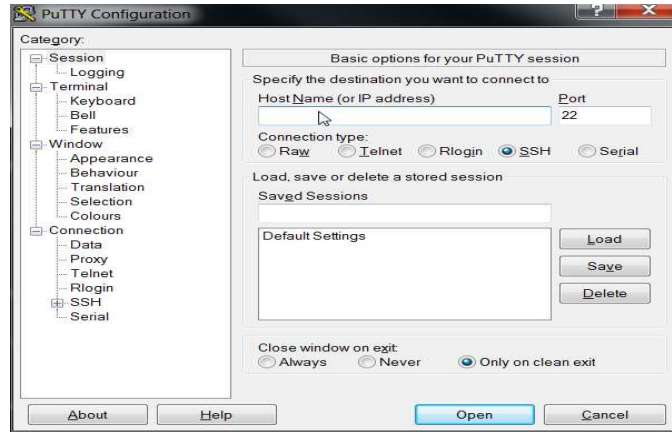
PuTTY Configuration

?

X

Category:

Session
Logging
Terminal
Keyboard
Bell
Features
Window
Appearance
Behaviour
Translation
Selection
Colours
Connection
Data
Proxy
Telnet
Rlogin
SSH
Serial

Basic options for your PuTTY session

Specify the destination you want to connect to

Host Name (or IP address)

Port

22

Connection type:

Raw Telnet Rlogin SSH Serial

Load, save or delete a stored session

Saved Sessions

Default Settings

Load

Save

Delete

Close window on exit:

Always Never Only on clean exit

About

Help

Open

Cancel